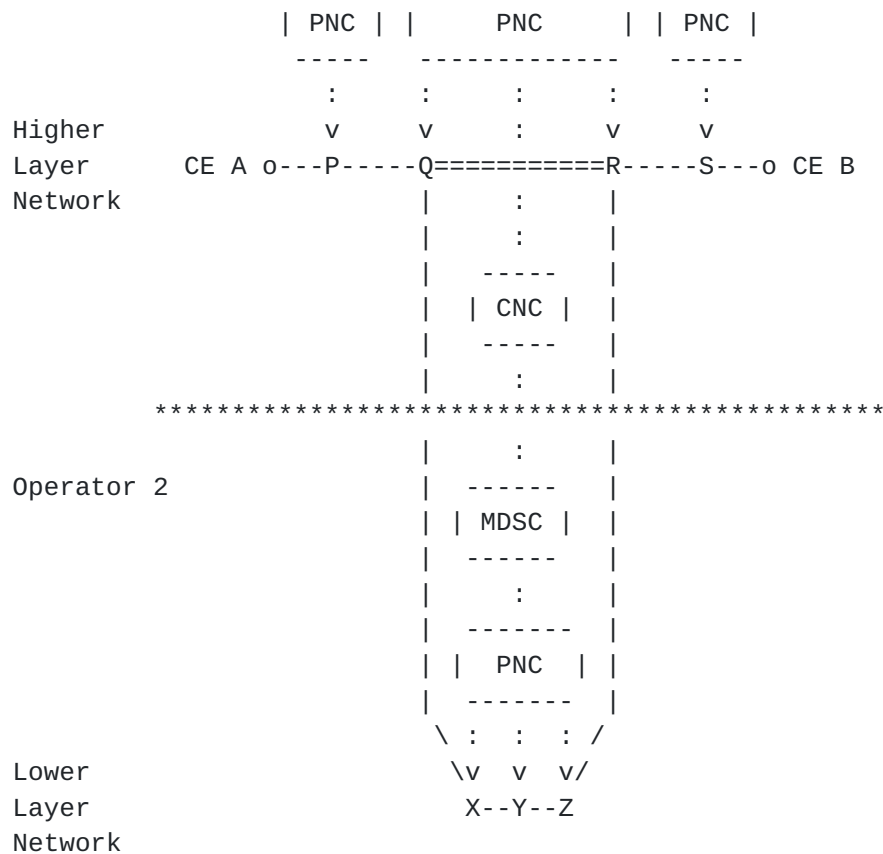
| PNC | |     PNC     | | PNC |
-----    ------------    -----
:      :      :      :      :
Higher          v      v      :      v      v
Layer       CE A o---P-----Q===========R-----S---o CE B
Network                    |      :      |
|      :      |
|    -----    |
|   | CNC |   |
|    -----    |
|      :      |
*********************************************
|      :      |
Operator 2                 |   ------    |
|  | MDSC |   |
|   ------    |
|      :      |
|   -------   |
| |  PNC  | |
|   -------   |
\ :  :  : /
Lower                       \v  v  v/
Layer                        X--Y--Z
Network